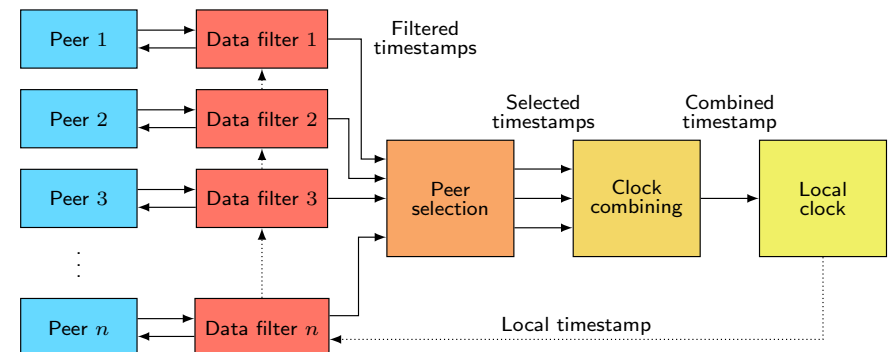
Peer 1
Data filter 1
Filtered timestamps
Peer 2
Data filter 2
Selected timestamps
Combined timestamp
Peer 3
Data filter 3
Peer selection
Clock combining
Local clock
⋮
Peer $n$
Data filter $n$
Local timestamp